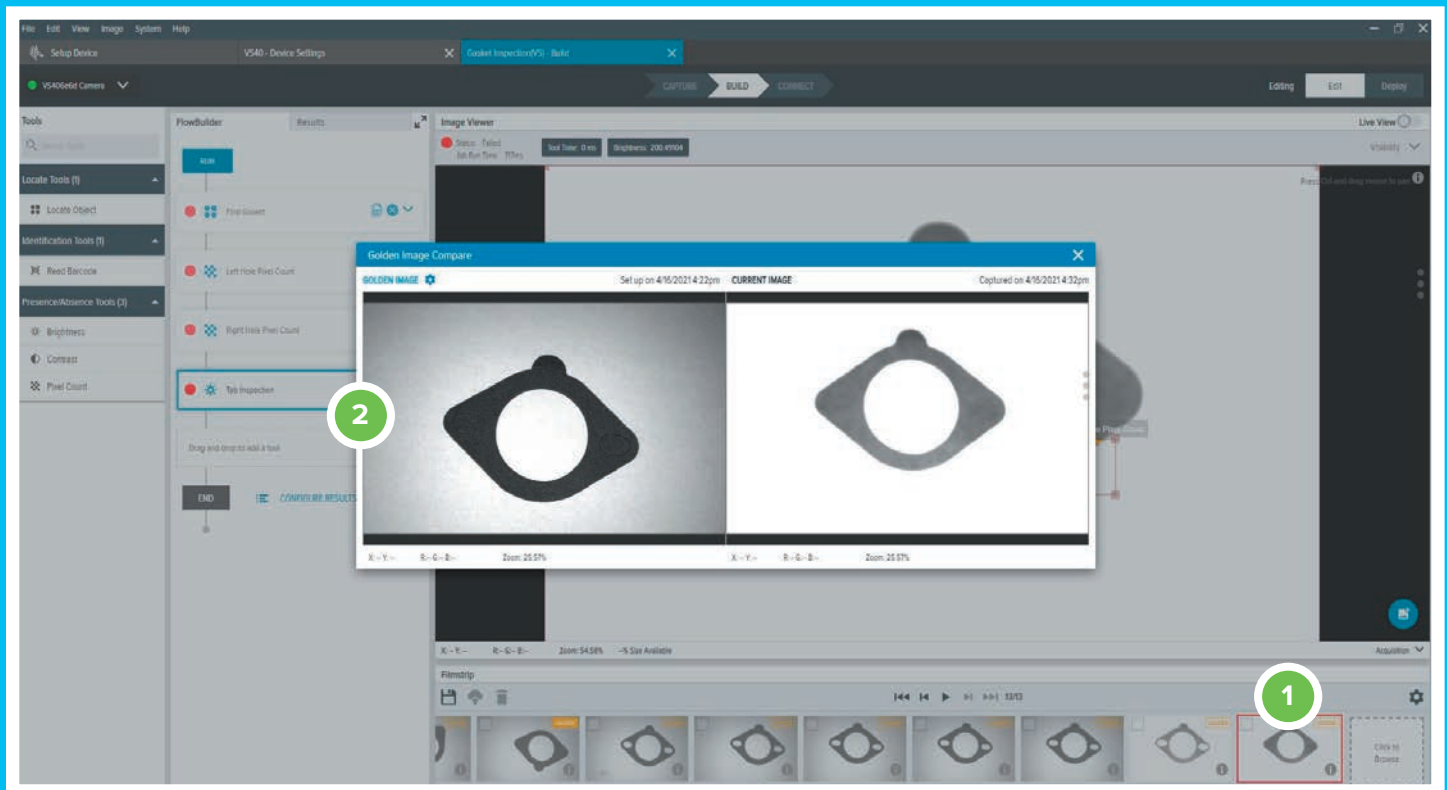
File Edit View Image System Help

Setup Device
VS40 - Device Settings
Gasket Inspection(VS) - Build

VS406e6d Camera

CAPTURE BUILD CONNECT

Editing Edit Deploy

Tools
Search Tools

Locate Tools (1)
Locate Object

Identification Tools (1)
Read Barcode

Presence/Absence Tools (3)
Brightness
Contrast
Pixel Count

FlowBuilder Results

RUN
Find Gasket
Left Hole Pixel Count
Right Hole Pixel Count
Tab Inspection
Drag and drop to add a tool
END
CONFIGURE RESULTS

Image Viewer
Live View
Status: Failed
Job Run Time: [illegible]
Tool Time: 0 ms
Brightness: 200.49104
Visibility
Press Ctrl and drag mouse to pan

Golden Image Compare
GOLDEN IMAGE
Set up on 4/16/2021 4:22pm
CURRENT IMAGE
Captured on 4/16/2021 4:32pm
X:-- Y:-- R:-- G:-- B:-- Zoom: 25.57%
X:-- Y:-- R:-- G:-- B:-- Zoom: 25.57%

2

X:-- Y:-- R:-- G:-- B:-- Zoom: 54.58% --% Size Available
Acquisition

Filmstrip
13/13

1

Click to Browse